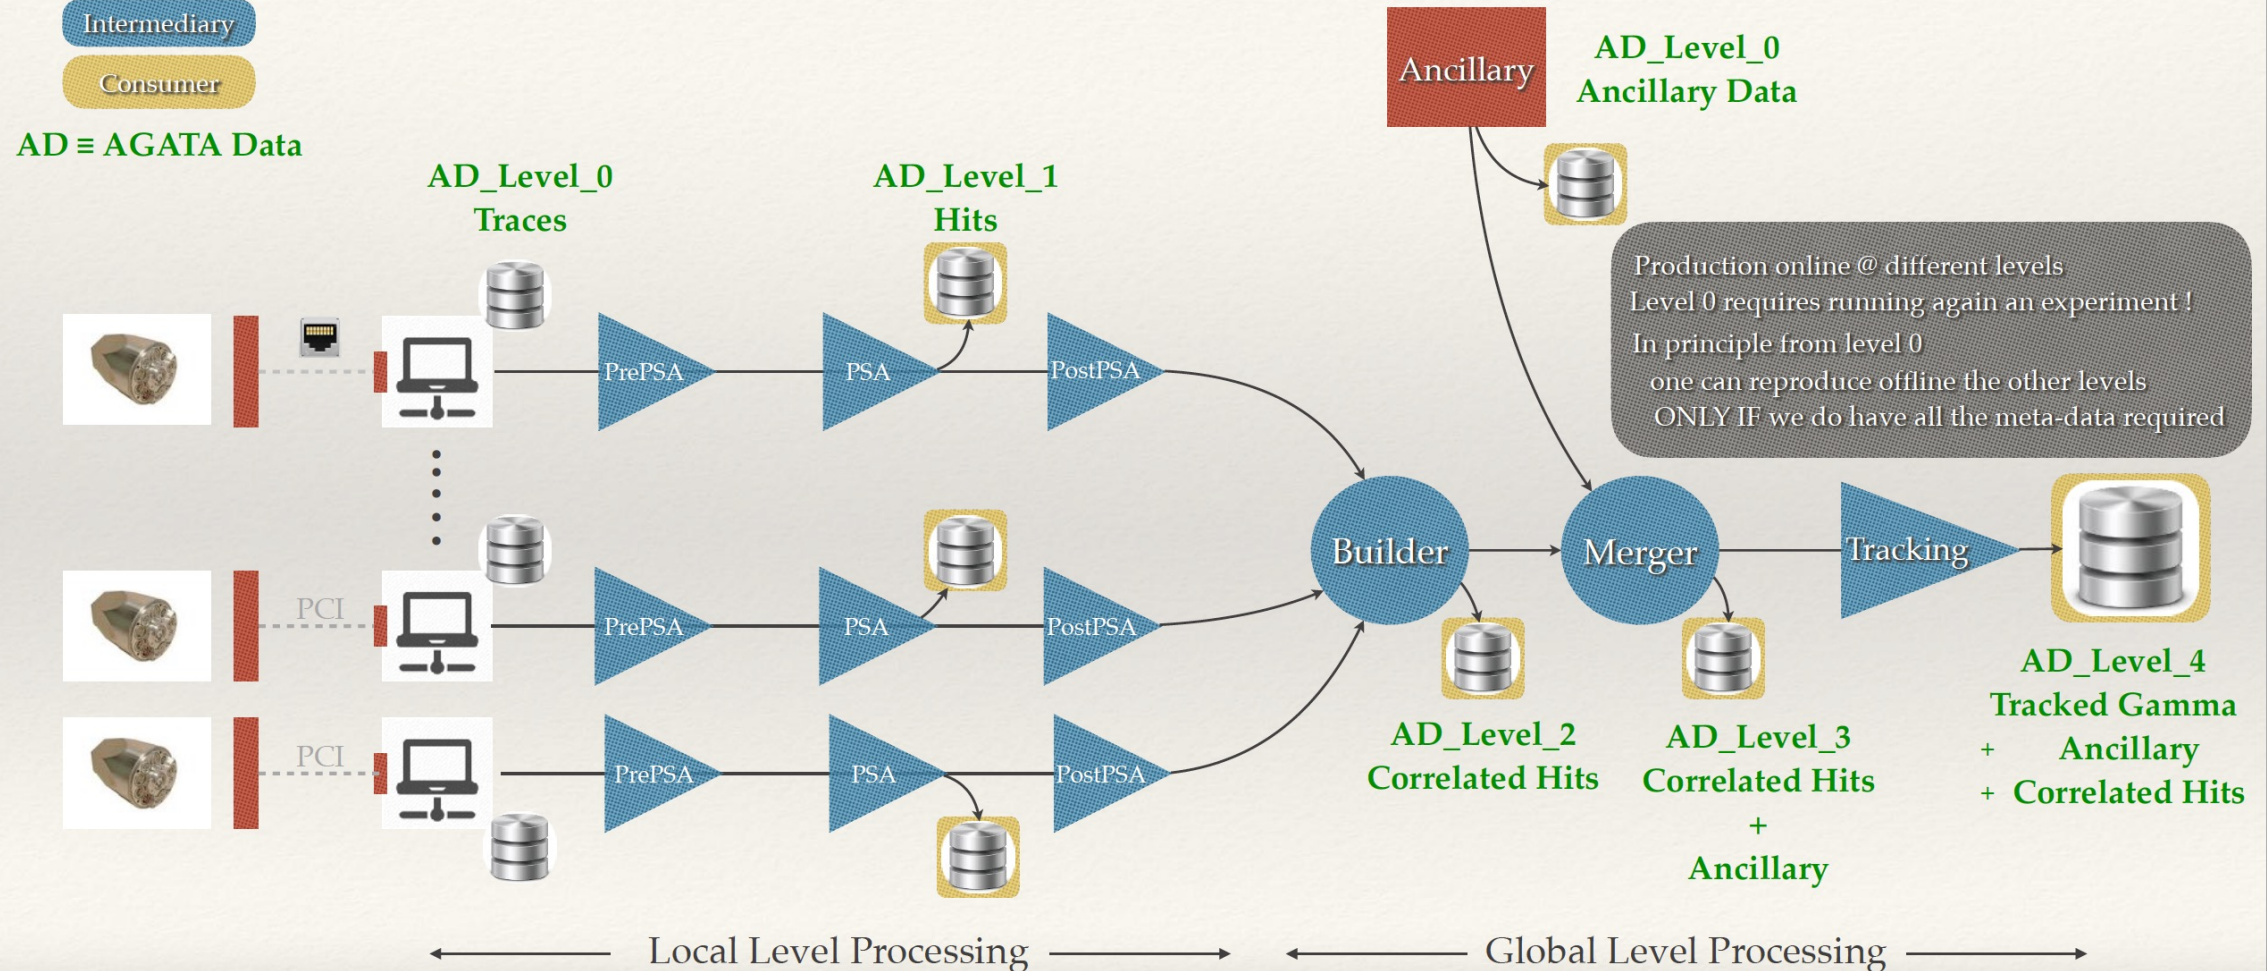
Intermediary

Consumer

AD ≡ AGATA Data

AD_Level_0
Traces

AD_Level_1
Hits

Ancillary

AD_Level_0
Ancillary Data

Production online @ different levels
Level 0 requires running again an experiment !
In principle from level 0
one can reproduce offline the other levels
ONLY IF we do have all the meta-data required

PrePSA

PSA

PostPSA

PCI

PrePSA

PSA

PostPSA

PCI

PrePSA

PSA

PostPSA

Builder

Merger

Tracking

AD_Level_2
Correlated Hits

AD_Level_3
Correlated Hits
+
Ancillary

AD_Level_4
Tracked Gamma
+ Ancillary
+ Correlated Hits

Local Level Processing

Global Level Processing